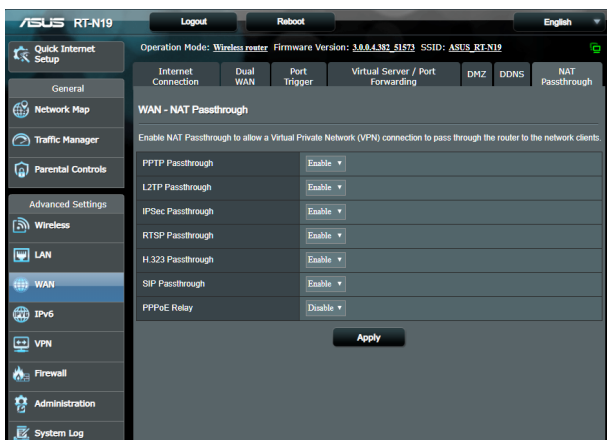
ASUS RT-N19

Logout

Reboot

English

Quick Internet Setup

Operation Mode: Wireless router Firmware Version: 3.0.0.4.382_51573 SSID: ASUS_RT-N19

General

Network Map

Traffic Manager

Parental Controls

Advanced Settings

Wireless

LAN

WAN

IPv6

VPN

Firewall

Administration

System Log

Internet Connection | Dual WAN | Port Trigger | Virtual Server / Port Forwarding | DMZ | DDNS | NAT Passthrough

WAN - NAT Passthrough

Enable NAT Passthrough to allow a Virtual Private Network (VPN) connection to pass through the router to the network clients.

| | |
|---|---|
| PPTP Passthrough | Enable |
| L2TP Passthrough | Enable |
| IPSec Passthrough | Enable |
| RTSP Passthrough | Enable |
| H.323 Passthrough | Enable |
| SIP Passthrough | Enable |
| PPPoE Relay | Disable |

Apply